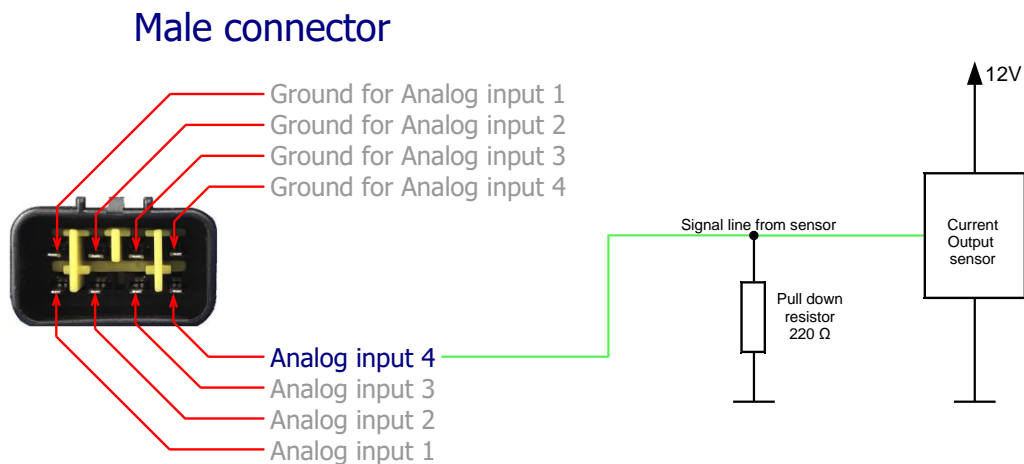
Male connector

Ground for Analog input 1
Ground for Analog input 2
Ground for Analog input 3
Ground for Analog input 4

Analog input 4
Analog input 3
Analog input 2
Analog input 1

12V

Signal line from sensor

Current Output sensor

Pull down resistor 220 Ω